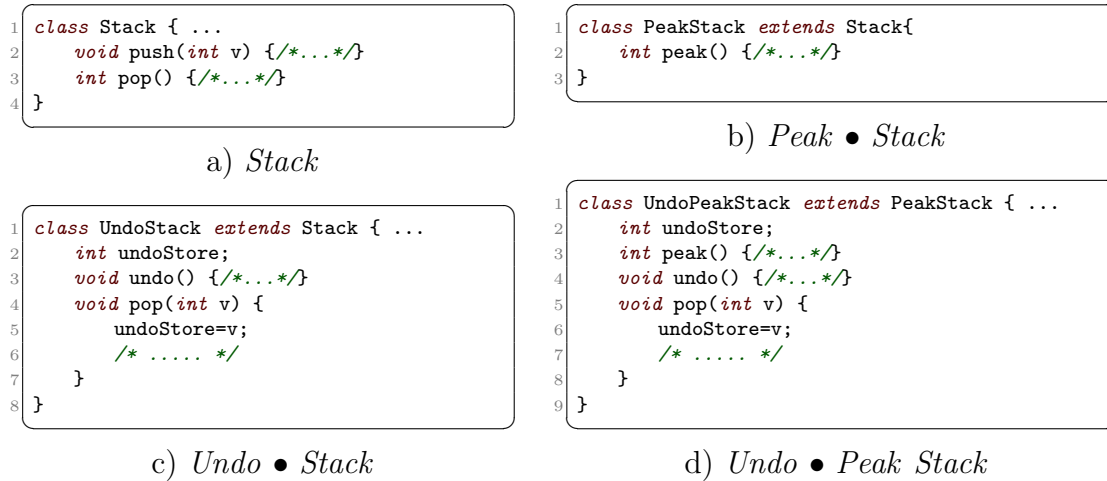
1 class Stack { ...
2     void push(int v) {/*...*/}
3     int pop() {/*...*/}
4 }

a) *Stack*

1 class PeakStack extends Stack{
2     int peak() {/*...*/}
3 }

b) *Peak* • *Stack*

1 class UndoStack extends Stack { ...
2     int undoStore;
3     void undo() {/*...*/}
4     void pop(int v) {
5         undoStore=v;
6         /* ..... */
7     }
8 }

c) *Undo* • *Stack*

1 class UndoPeakStack extends PeakStack { ...
2     int undoStore;
3     int peak() {/*...*/}
4     void undo() {/*...*/}
5     void pop(int v) {
6         undoStore=v;
7         /* ..... */
8     }
9 }

d) *Undo* • *Peak Stack*